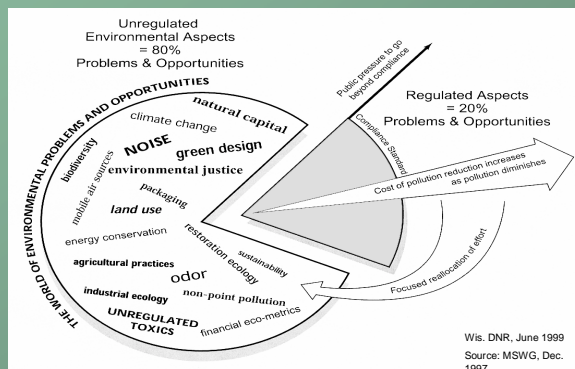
Unregulated Environmental Aspects = 80% Problems & Opportunities

THE WORLD OF ENVIRONMENTAL PROBLEMS AND OPPORTUNITIES

natural capital

climate change

biodiversity

NOISE

green design

mobile air sources

environmental justice

packaging

land use

energy conservation

restoration ecology

sustainability

agricultural practices

odor

industrial ecology

non-point pollution

UNREGULATED TOXICS

financial eco-metrics

Public pressure to go beyond compliance

Regulated Aspects = 20% Problems & Opportunities

Compliance Standard

Cost of pollution reduction increases as pollution diminishes

Focused reallocation of effort

Wis. DNR, June 1999

Source: MSWG, Dec. 1997